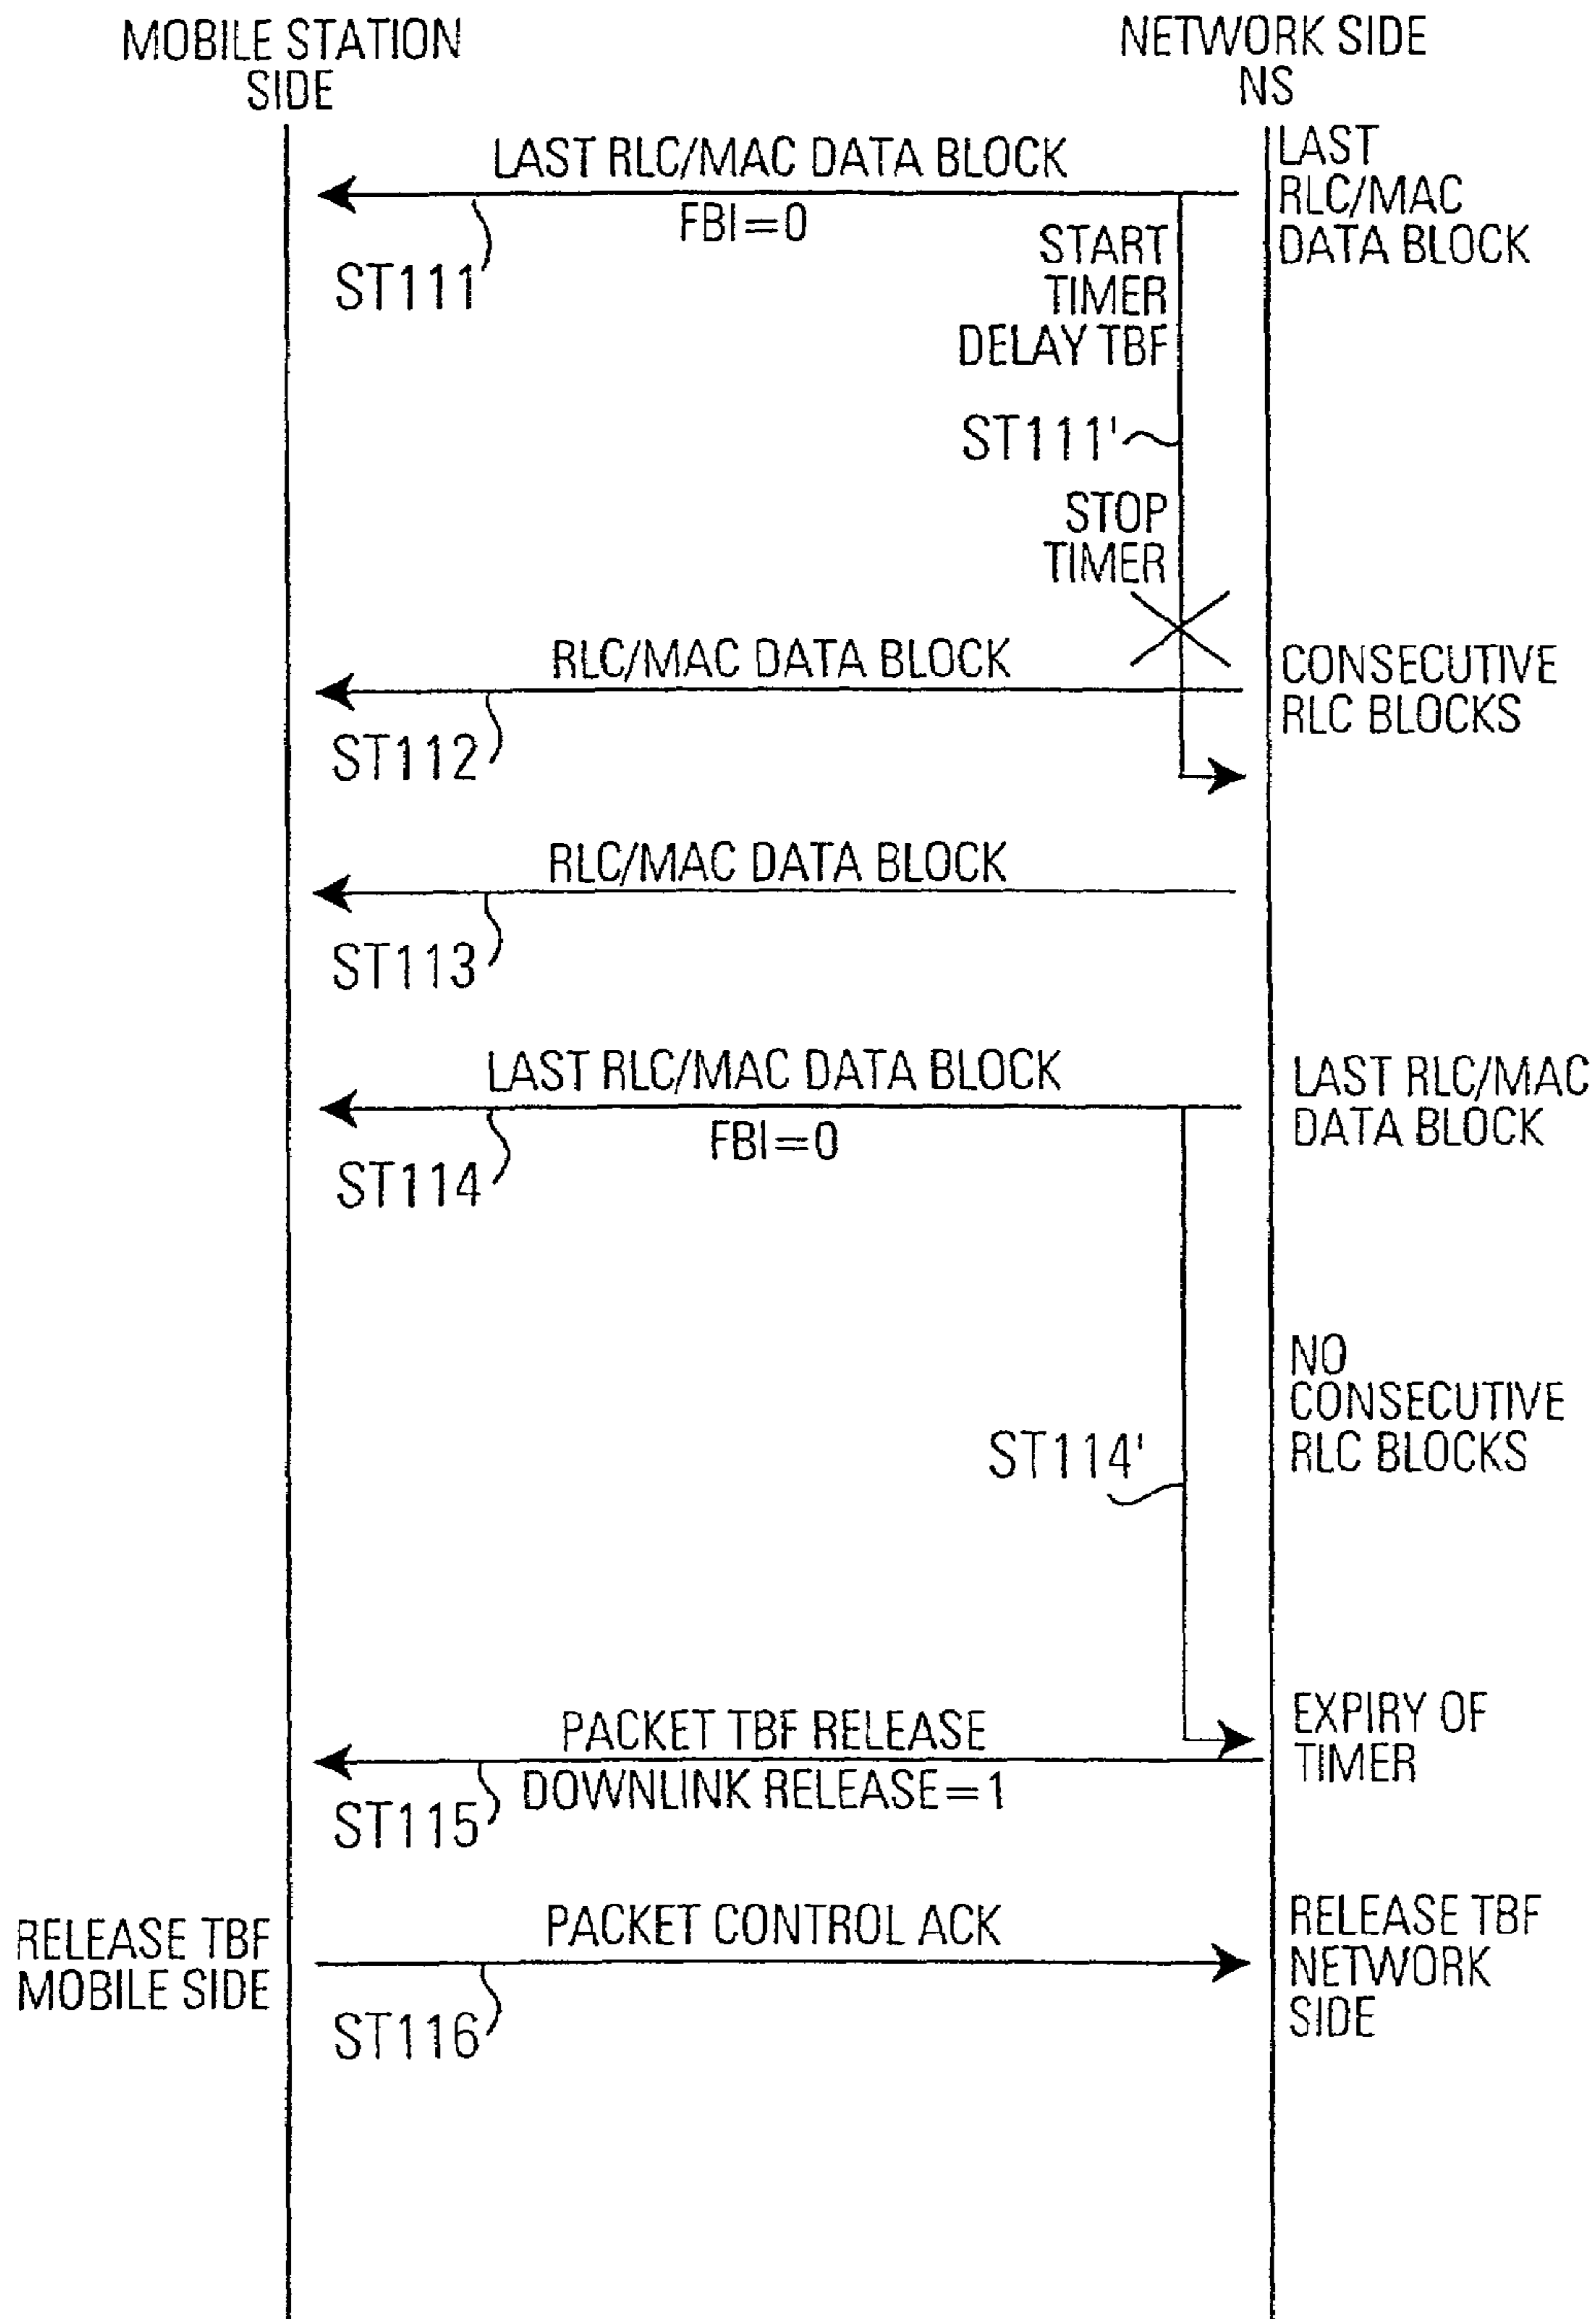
MOBILE STATION SIDE

NETWORK SIDE NS

LAST RLC/MAC DATA BLOCK

FBI=0

ST111

LAST RLC/MAC DATA BLOCK

START TIMER DELAY TBF

ST111'

STOP TIMER

RLC/MAC DATA BLOCK

CONSECUTIVE RLC BLOCKS

ST112

RLC/MAC DATA BLOCK

ST113

LAST RLC/MAC DATA BLOCK

FBI=0

LAST RLC/MAC DATA BLOCK

ST114

NO CONSECUTIVE RLC BLOCKS

ST114'

PACKET TBF RELEASE

DOWNLINK RELEASE=1

EXPIRY OF TIMER

ST115

RELEASE TBF MOBILE SIDE

PACKET CONTROL ACK

RELEASE TBF NETWORK SIDE

ST116